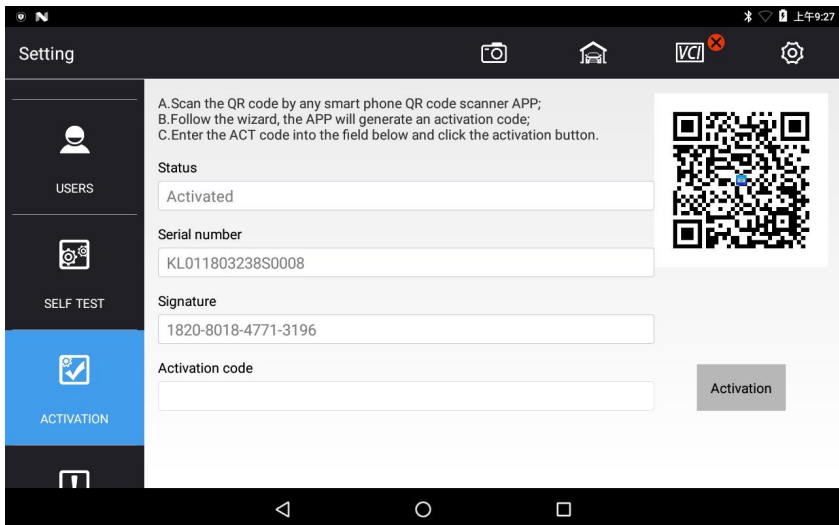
上午9:27

Setting

VCI

USERS

SELF TEST

ACTIVATION

A.Scan the QR code by any smart phone QR code scanner APP;
B.Follow the wizard, the APP will generate an activation code;
C.Enter the ACT code into the field below and click the activation button.

Status

Activated

Serial number

KL011803238S0008

Signature

1820-8018-4771-3196

Activation code

Activation